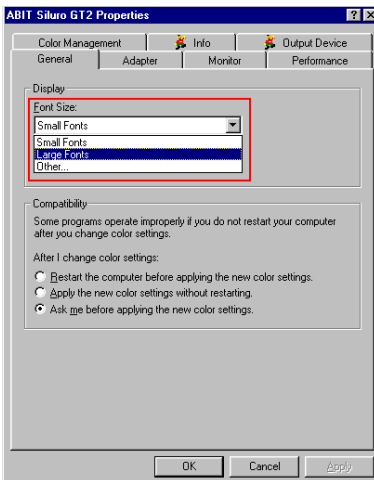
ABIT Siluro GT2 Properties

?
X

Color Management
Info
Output Device
General
Adapter
Monitor
Performance

Display

Font Size:

Small Fonts

Small Fonts
Large Fonts
Other...

Compatibility

Some programs operate improperly if you do not restart your computer after you change color settings.

After I change color settings:

Restart the computer before applying the new color settings.

Apply the new color settings without restarting.

Ask me before applying the new color settings.

OK
Cancel
Apply